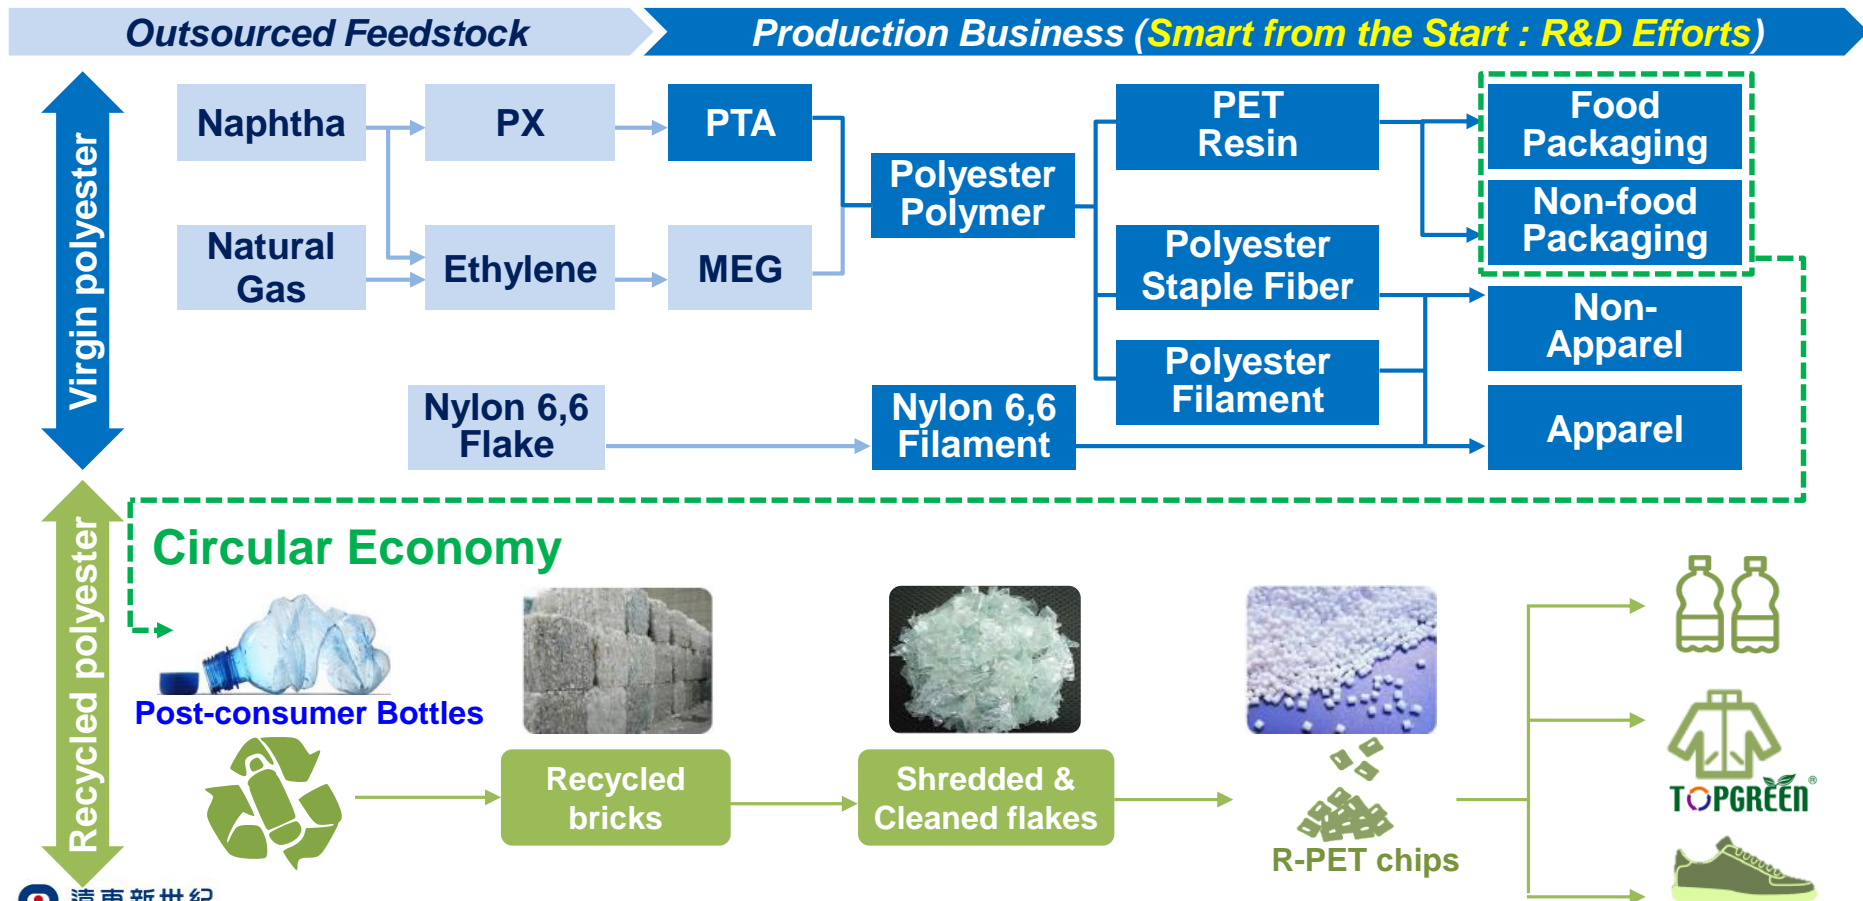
Outsourced Feedstock

Production Business (Smart from the Start : R&D Efforts)

Virgin polyester

Naphtha

PX

PTA

Natural Gas

Ethylene

MEG

Polyester Polymer

PET Resin

Polyester Staple Fiber

Polyester Filament

Food Packaging

Non-food Packaging

Non-Apparel

Apparel

Nylon 6,6 Flake

Nylon 6,6 Filament

Recycled polyester

Circular Economy

Post-consumer Bottles

Recycled bricks

Shredded & Cleaned flakes

R-PET chips

TOPGREEN®

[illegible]